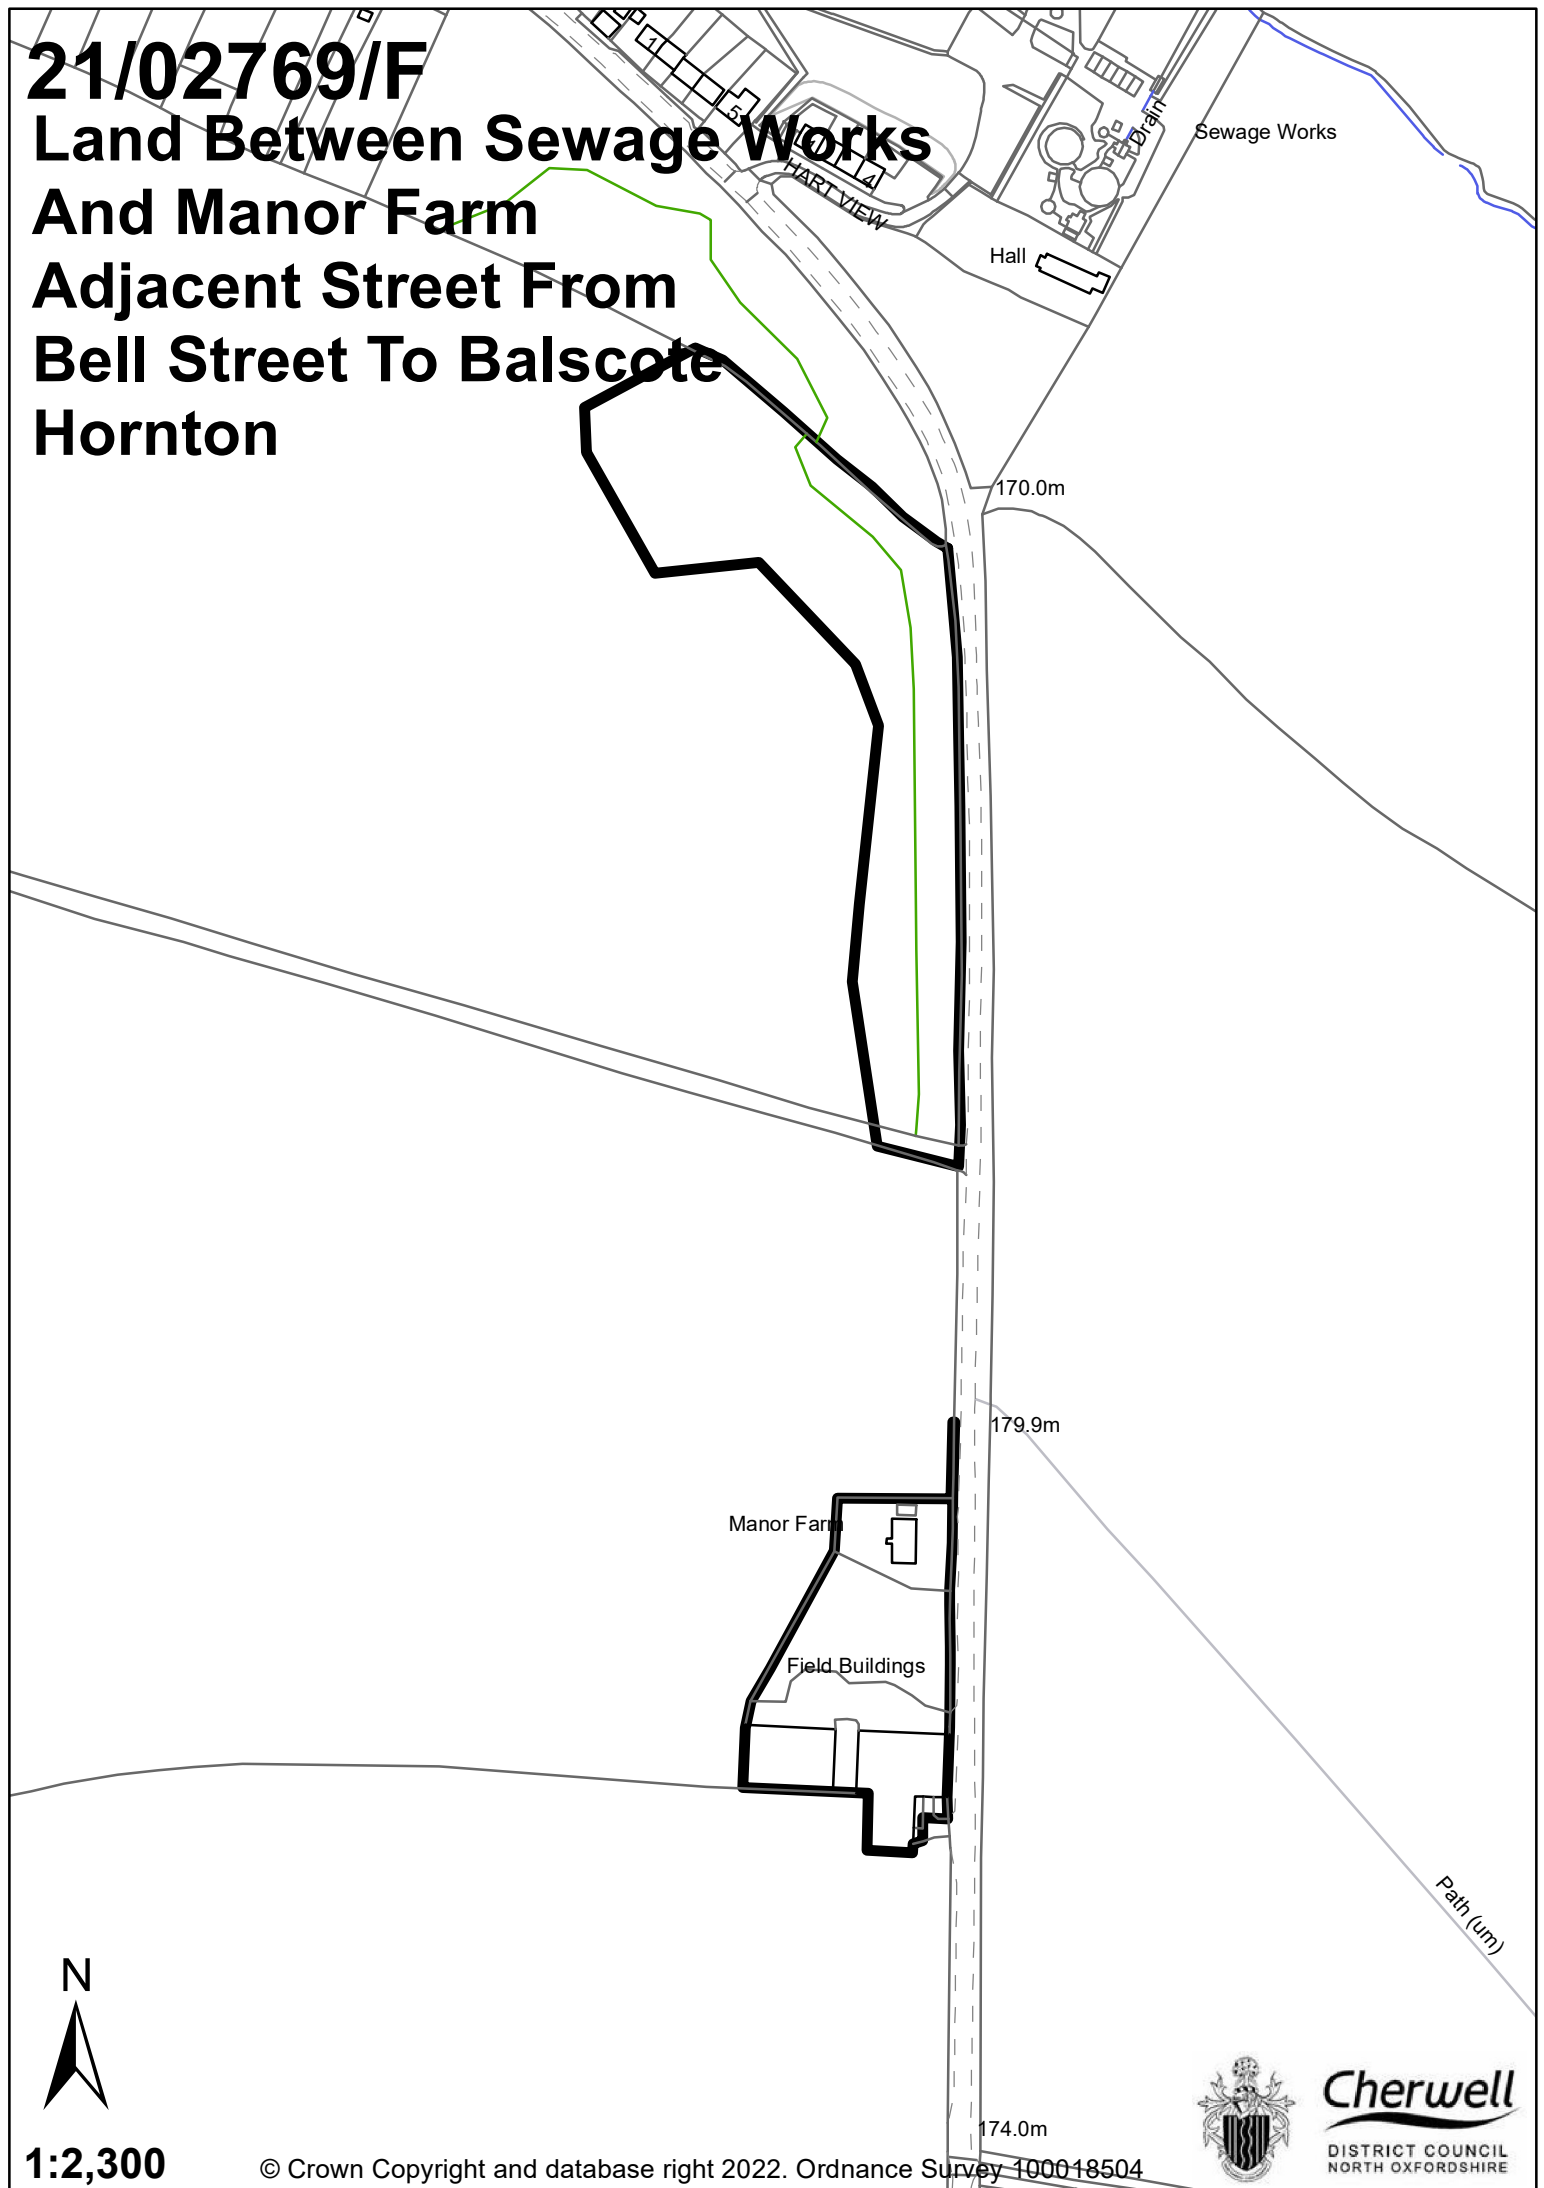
21/02769/F
Land Between Sewage Works And Manor Farm Adjacent Street From Bell Street To Balscote Hornton

1
5
4
HART VIEW
Drain
Sewage Works
Hall
170.0m
179.9m
Manor Farm
Field Buildings
Path (um)
174.0m

N

1:2,300

© Crown Copyright and database right 2022. Ordnance Survey 100018504

Cherwell
DISTRICT COUNCIL
NORTH OXFORDSHIRE